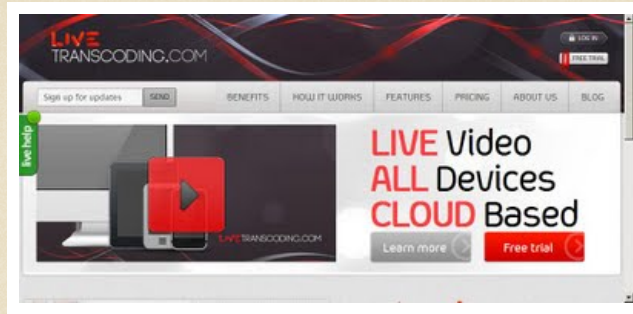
LIVE TRANSCODING.COM

LOG IN
FREE TRIAL

Sign up for updates SEND

BENEFITS HOW IT WORKS FEATURES PRICING ABOUT US BLOG

live help

LIVETRANSCODING.COM

LIVE Video
ALL Devices
CLOUD Based

Learn more
Free trial